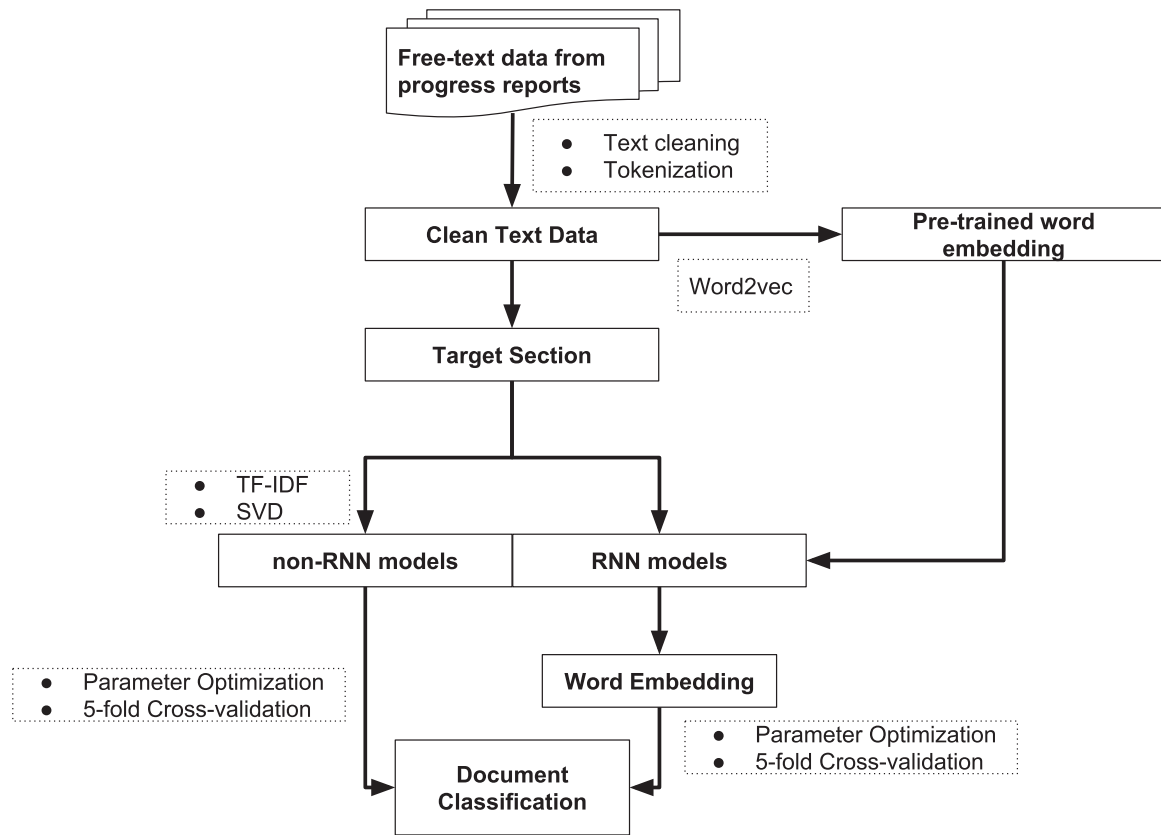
Free-text data from progress reports

● Text cleaning
● Tokenization

Clean Text Data

Pre-trained word embedding

Word2vec

Target Section

● TF-IDF
● SVD

non-RNN models

RNN models

● Parameter Optimization
● 5-fold Cross-validation

Word Embedding

● Parameter Optimization
● 5-fold Cross-validation

Document Classification